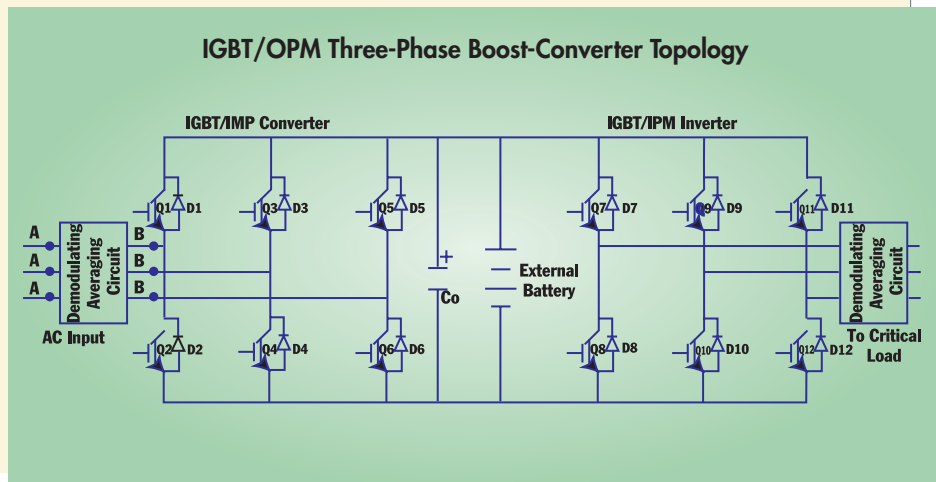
IGBT/OPM Three-Phase Boost-Converter Topology

IGBT/IMP Converter

IGBT/IPM Inverter

A
A
A

Demodulating Averaging Circuit

B
B
B

AC Input

Q1 D1
Q3 D3
Q5 D5
Q2 D2
Q4 D4
Q6 D6

+
Co

External Battery

Q7 D7
Q9 D9
Q11 D11
Q8 D8
Q10 D10
Q12 D12

Demodulating Averaging Circuit

To Critical Load